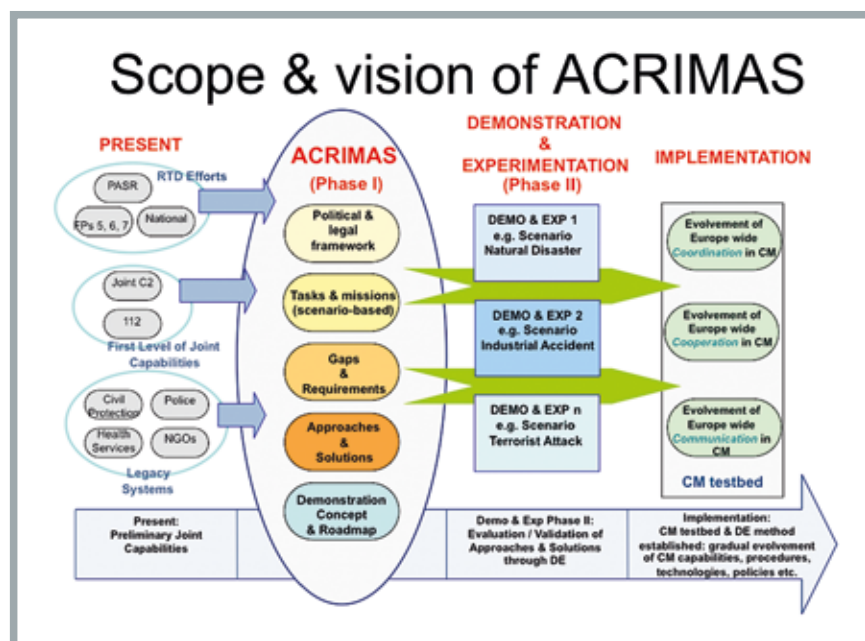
Scope & vision of ACRIMAS

PRESENT

RTD Efforts

PASR

FPs 5, 6, 7

National

Joint C2

112

First Level of Joint Capabilities

Civil Protection

Police

Health Services

NGOs

Legacy Systems

ACRIMAS

(Phase I)

Political & legal framework

Tasks & missions (scenario-based)

Gaps & Requirements

Approaches & Solutions

Demonstration Concept & Roadmap

DEMONSTRATION & EXPERIMENTATION

(Phase II)

DEMO & EXP 1 e.g. Scenario Natural Disaster

DEMO & EXP 2 e.g. Scenario Industrial Accident

DEMO & EXP n e.g. Scenario Terrorist Attack

IMPLEMENTATION

Evolvement of Europe wide Coordination in CM

Evolvement of Europe wide Cooperation in CM

Evolvement of Europe wide Communication in CM

CM testbed

Present: Preliminary Joint Capabilities

Demo & Exp Phase II: Evaluation / Validation of Approaches & Solutions through DE

Implementation: CM testbed & DE method established: gradual evolvement of CM capabilities, procedures, technologies, policies etc.